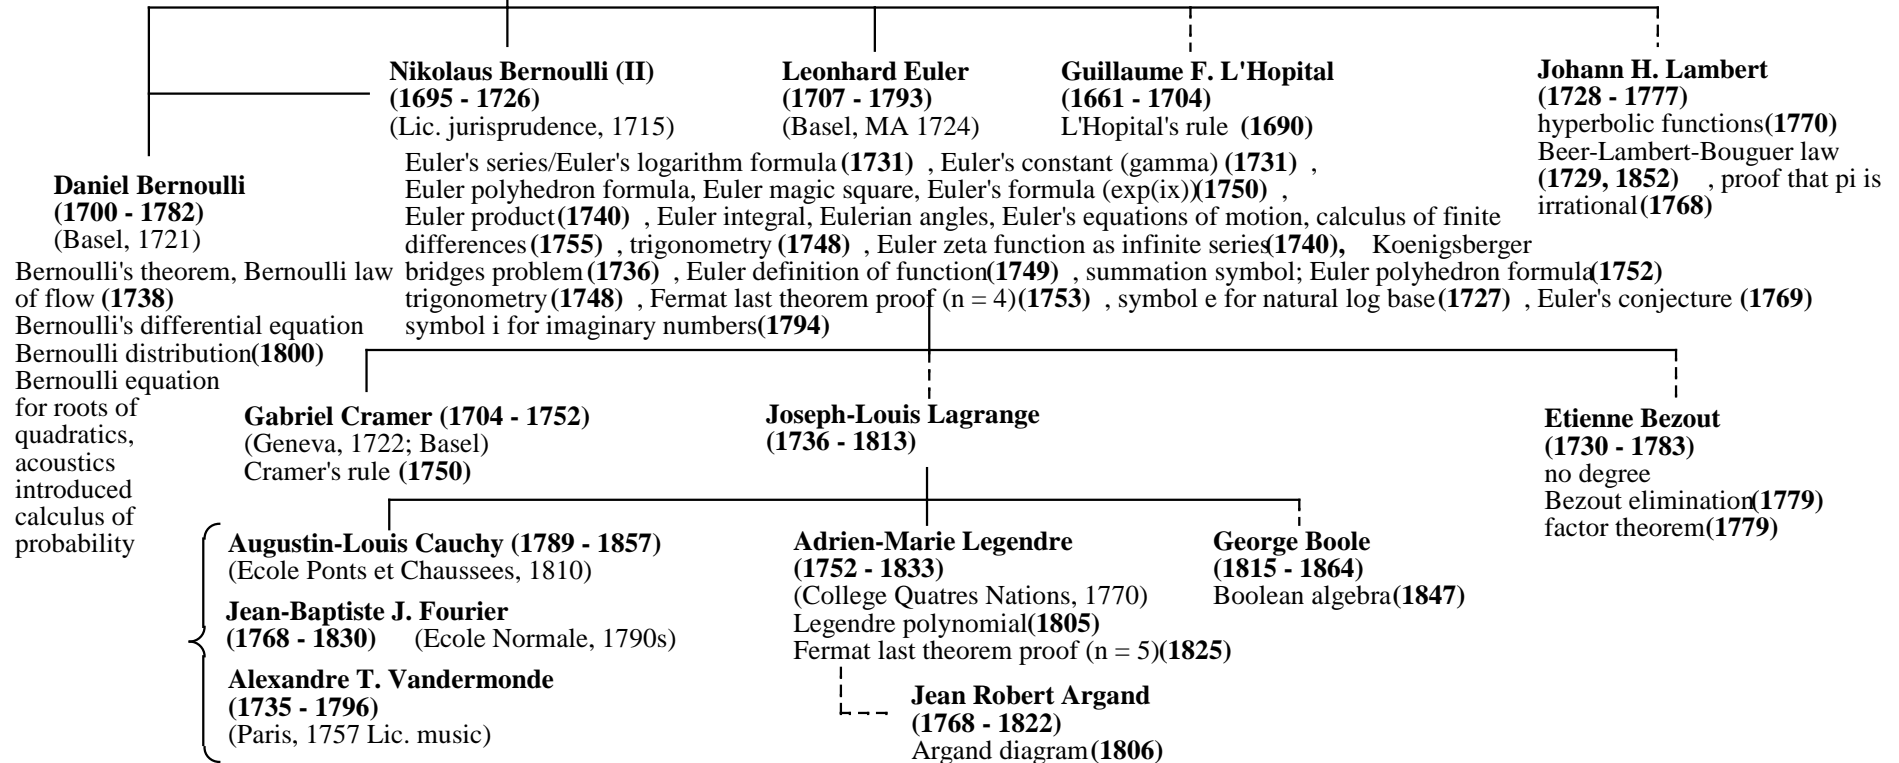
Nikolaus Bernoulli (II)
(1695 - 1726)
(Lic. jurisprudence, 1715)

Leonhard Euler
(1707 - 1793)
(Basel, MA 1724)

Guillaume F. L'Hopital
(1661 - 1704)
L'Hopital's rule (1690)

Johann H. Lambert
(1728 - 1777)
hyperbolic functions (1770)
Beer-Lambert-Bouguer law (1729, 1852), proof that pi is irrational (1768)

Euler's series/Euler's logarithm formula (1731), Euler's constant (gamma) (1731), Euler polyhedron formula, Euler magic square, Euler's formula (exp(ix)) (1750), Euler product (1740), Euler integral, Eulerian angles, Euler's equations of motion, calculus of finite differences (1755), trigonometry (1748), Euler zeta function as infinite series (1740), Koenigsberger bridges problem (1736), Euler definition of function (1749), summation symbol; Euler polyhedron formula (1752) trigonometry (1748), Fermat last theorem proof (n = 4) (1753), symbol e for natural log base (1727), Euler's conjecture (1769) symbol i for imaginary numbers (1794)

Daniel Bernoulli
(1700 - 1782)
(Basel, 1721)
Bernoulli's theorem, Bernoulli law of flow (1738)
Bernoulli's differential equation
Bernoulli distribution (1800)
Bernoulli equation for roots of quadratics, acoustics introduced calculus of probability

Gabriel Cramer (1704 - 1752)
(Geneva, 1722; Basel)
Cramer's rule (1750)

Joseph-Louis Lagrange
(1736 - 1813)

Etienne Bezout
(1730 - 1783)
no degree
Bezout elimination (1779)
factor theorem (1779)

Augustin-Louis Cauchy (1789 - 1857)
(Ecole Ponts et Chaussees, 1810)

Jean-Baptiste J. Fourier
(1768 - 1830) (Ecole Normale, 1790s)

Alexandre T. Vandermonde
(1735 - 1796)
(Paris, 1757 Lic. music)

Adrien-Marie Legendre
(1752 - 1833)
(College Quatres Nations, 1770)
Legendre polynomial (1805)
Fermat last theorem proof (n = 5) (1825)

George Boole
(1815 - 1864)
Boolean algebra (1847)

Jean Robert Argand
(1768 - 1822)
Argand diagram (1806)